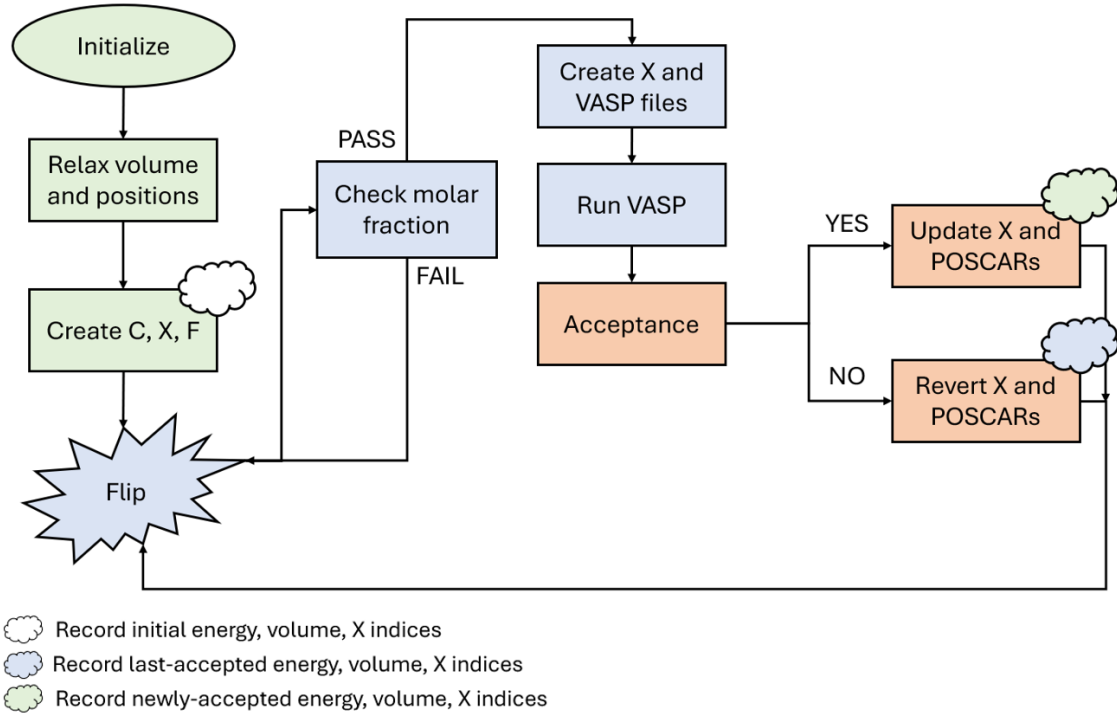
Initialize

Relax volume and positions

Create C, X, F

Flip

Check molar fraction

PASS

FAIL

Create X and VASP files

Run VASP

Acceptance

YES

Update X and POSCARs

NO

Revert X and POSCARs

Record initial energy, volume, X indices

Record last-accepted energy, volume, X indices

Record newly-accepted energy, volume, X indices